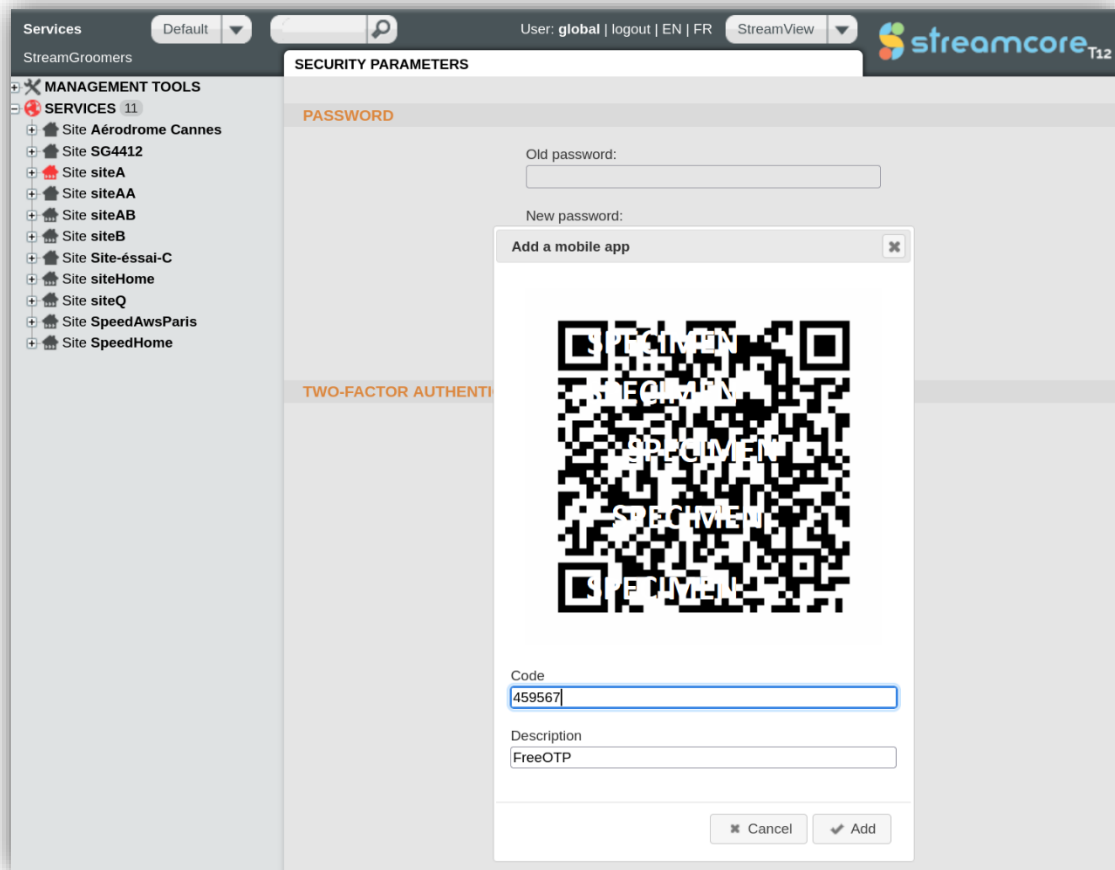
Services Default

User: global | logout | EN | FR StreamView

streamcore T12

StreamGroomers

SECURITY PARAMETERS

MANAGEMENT TOOLS
SERVICES 11
Site Aérodrome Cannes
Site SG4412
Site siteA
Site siteAA
Site siteAB
Site siteB
Site Site-éssai-C
Site siteHome
Site siteQ
Site SpeedAwsParis
Site SpeedHome

PASSWORD

Old password:

New password:

TWO-FACTOR AUTHENTI

Add a mobile app

SPECIMEN
SPECIMEN
SPECIMEN
SPECIMEN
SPECIMEN

Code
459567

Description
FreeOTP

Cancel Add